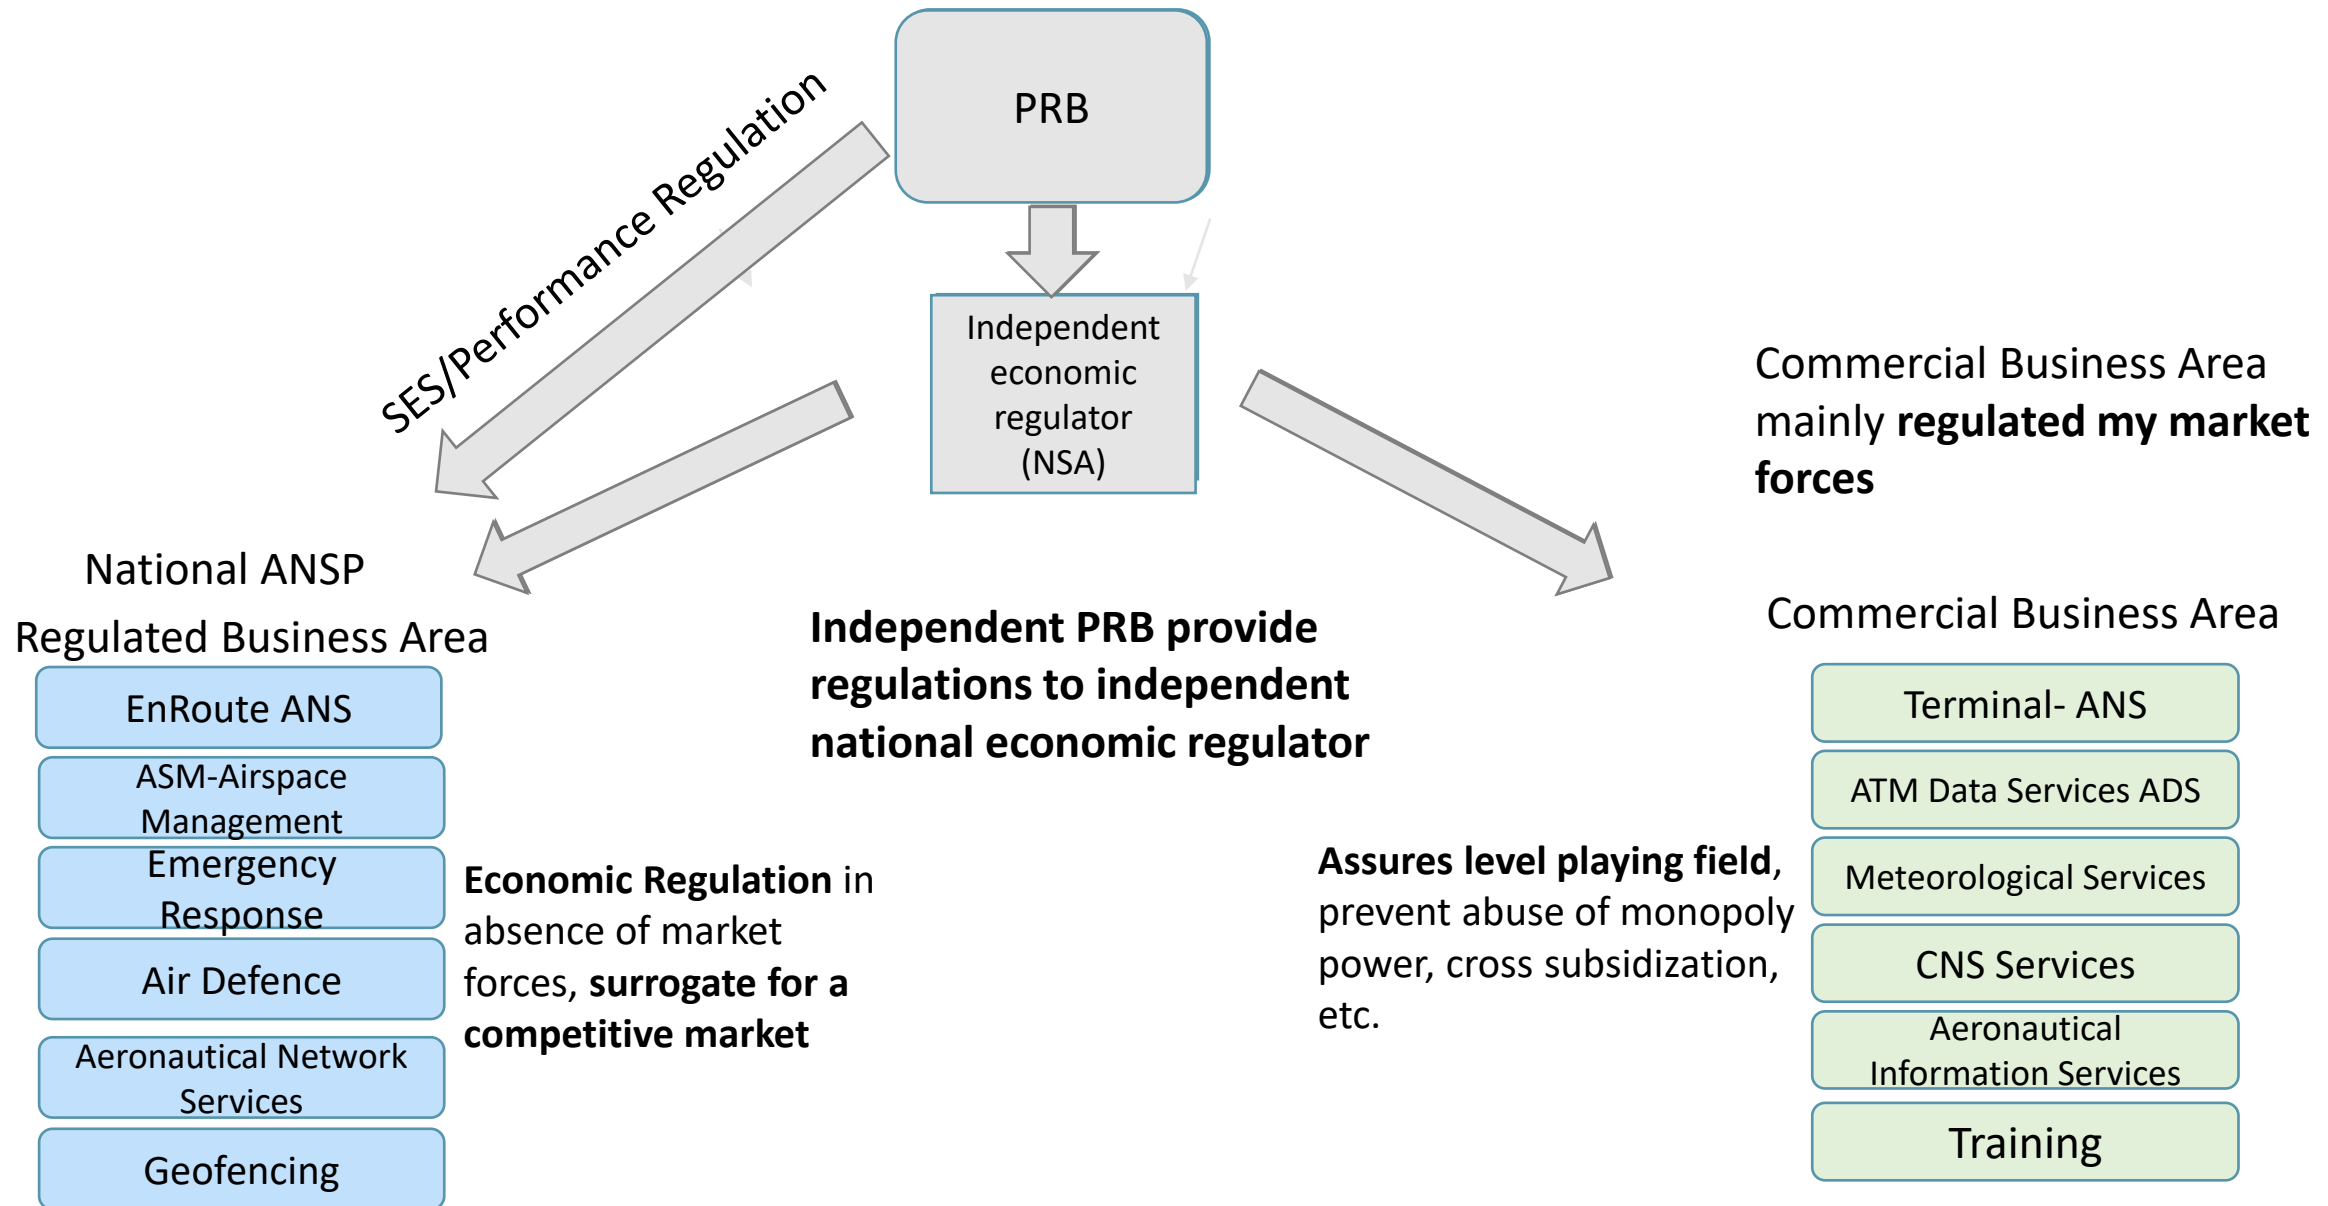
PRB

SES/Performance Regulation

Independent economic regulator (NSA)

Commercial Business Area mainly **regulated my market forces**

National ANSP

Regulated Business Area

EnRoute ANS

ASM-Airspace Management

Emergency Response

Air Defence

Aeronautical Network Services

Geofencing

**Independent PRB provide regulations to independent national economic regulator**

**Economic Regulation** in absence of market forces, **surrogate for a competitive market**

**Assures level playing field**, prevent abuse of monopoly power, cross subsidization, etc.

Commercial Business Area

Terminal- ANS

ATM Data Services ADS

Meteorological Services

CNS Services

Aeronautical Information Services

Training